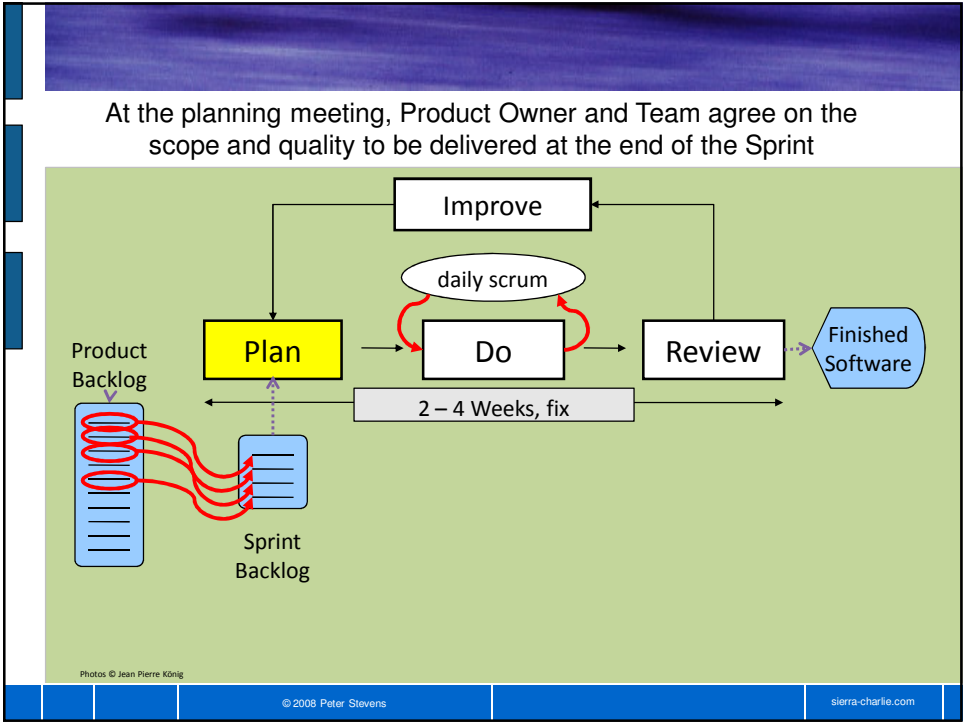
At the planning meeting, Product Owner and Team agree on the scope and quality to be delivered at the end of the Sprint

Improve

daily scrum

Plan

Do

Review

Finished Software

Product Backlog

2 – 4 Weeks, fix

Sprint Backlog

Photos © Jean Pierre König

© 2008 Peter Stevens

sierra-charlie.com